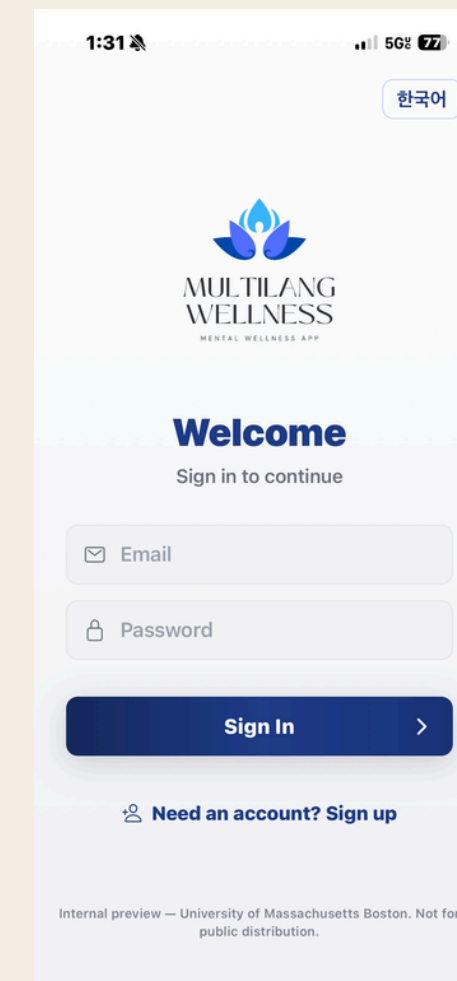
1:31

5G 77

한국어

MULTILANG WELLNESS
MENTAL WELLNESS APP

Welcome
Sign in to continue

Email

Password

Sign In

Need an account? Sign up

Internal preview — University of Massachusetts Boston. Not for public distribution.